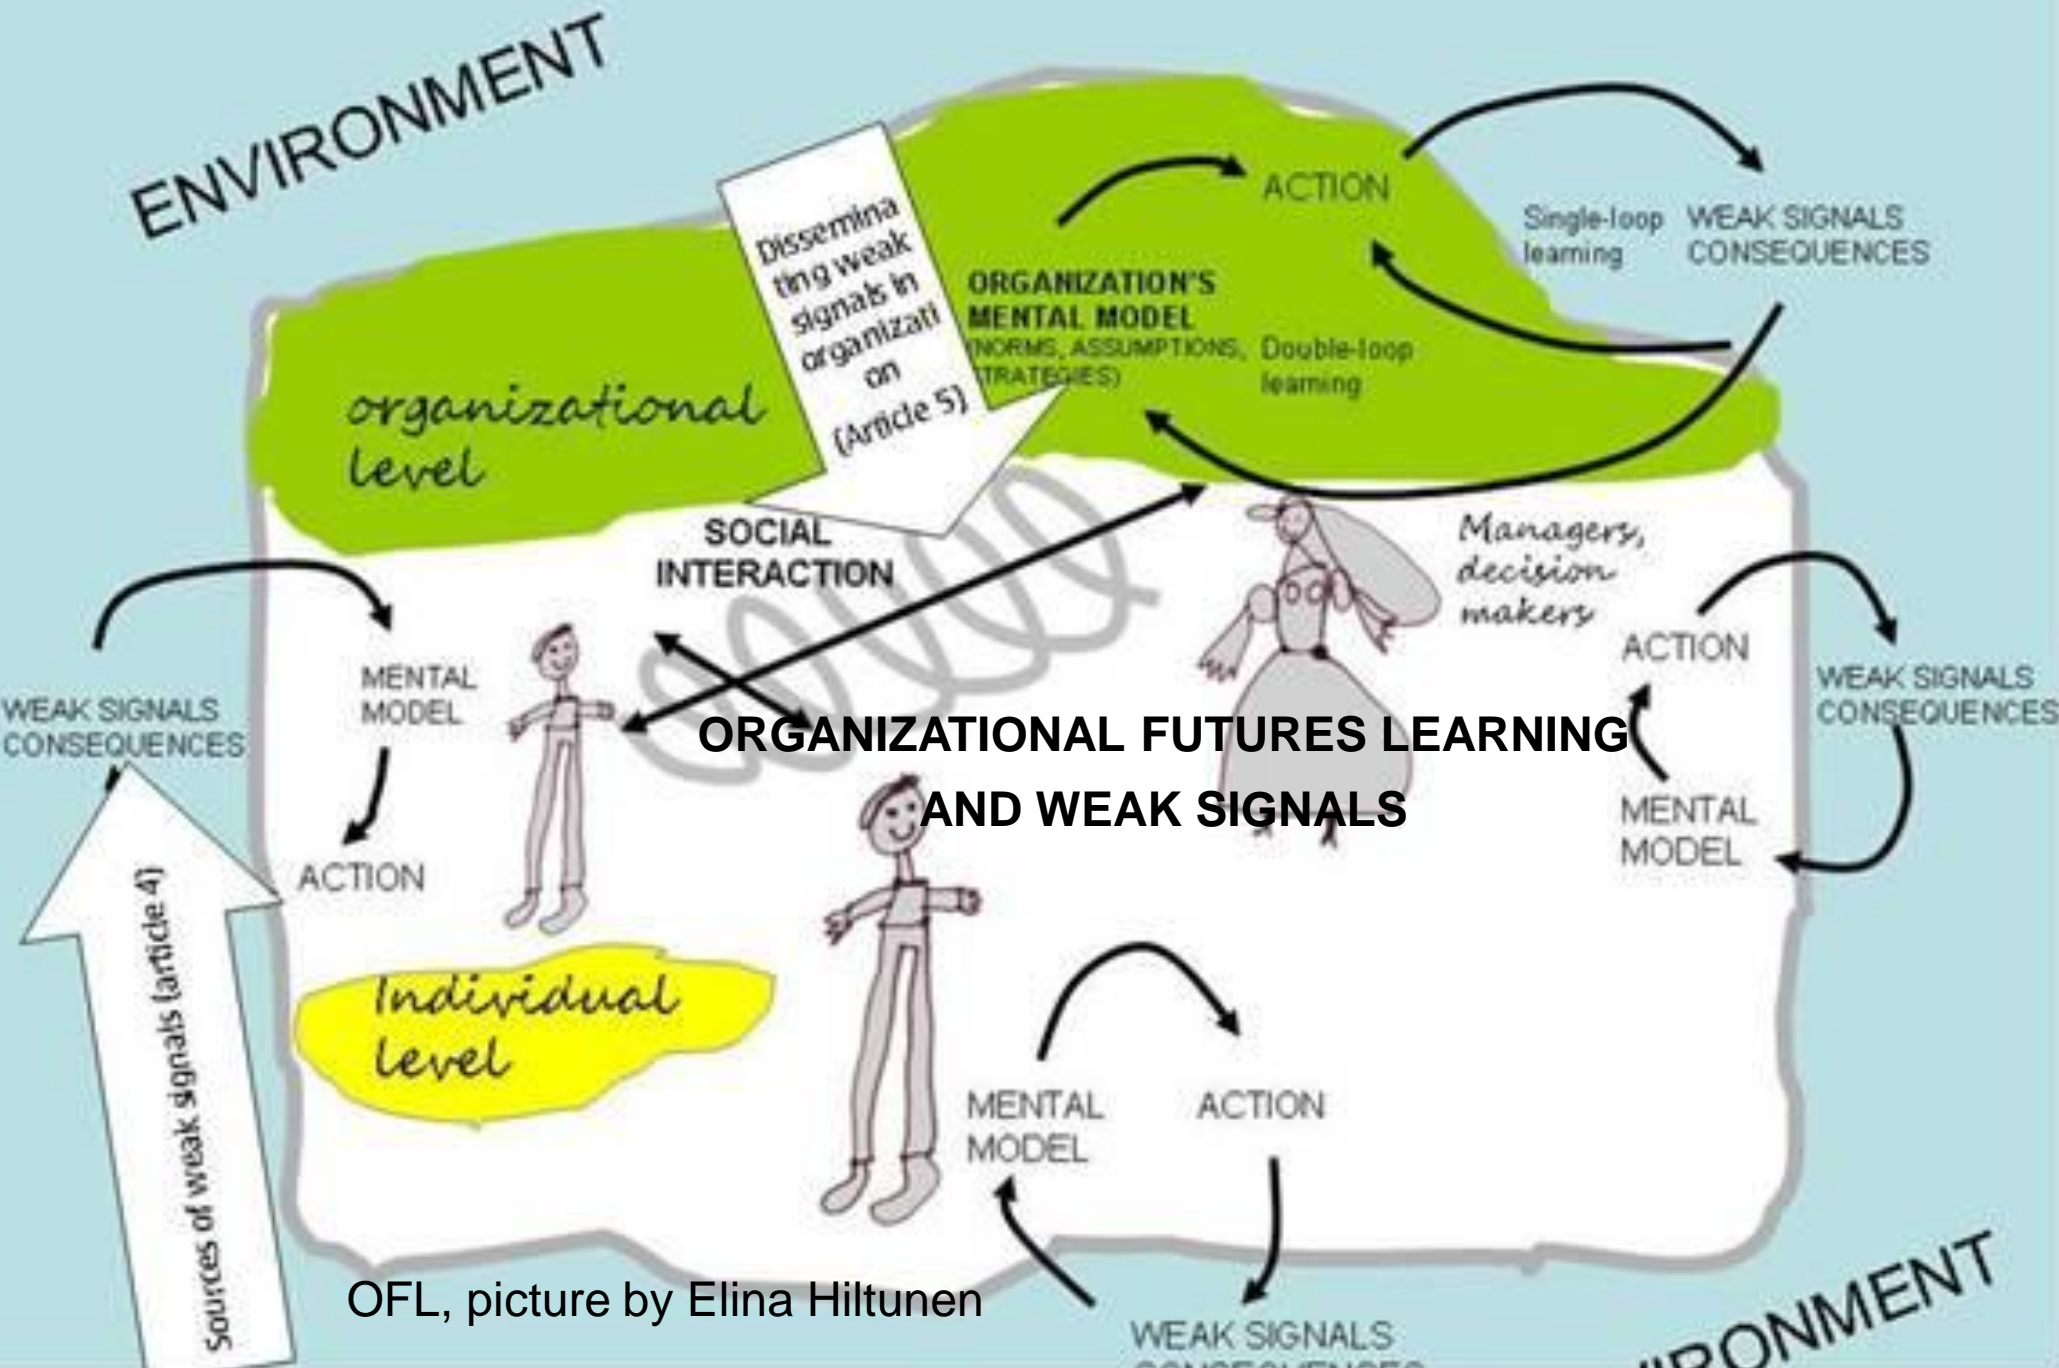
ENVIRONMENT

Dissemina ting weak signals in organizati on (Article 5)

ACTION

Single-loop learning

WEAK SIGNALS CONSEQUENCES

ORGANIZATION'S MENTAL MODEL (NORMS, ASSUMPTIONS, STRATEGIES)

Double-loop learning

organizational level

SOCIAL INTERACTION

Managers, decision makers

WEAK SIGNALS CONSEQUENCES

MENTAL MODEL

ACTION

ACTION

WEAK SIGNALS CONSEQUENCES

ORGANIZATIONAL FUTURES LEARNING AND WEAK SIGNALS

MENTAL MODEL

Sources of weak signals (article 4)

Individual level

MENTAL MODEL

ACTION

OFL, picture by Elina Hiltunen

WEAK SIGNALS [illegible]

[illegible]RONMENT